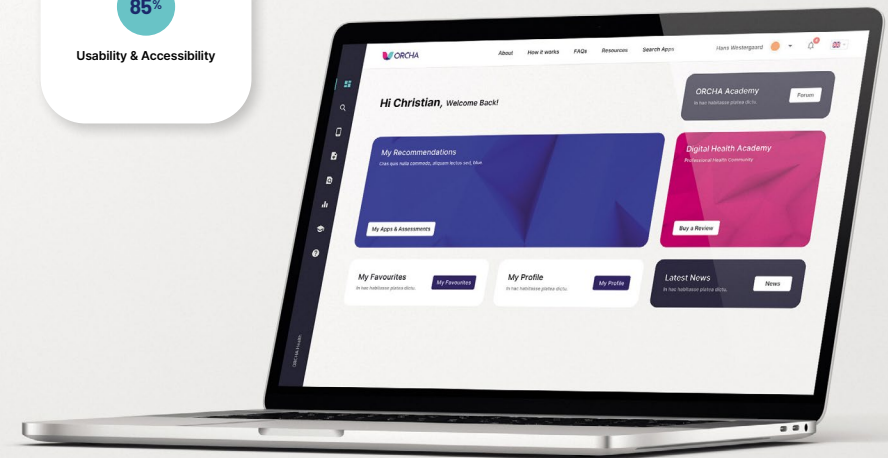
85%

Usability & Accessibility

ORCHA

About How it works FAQs Resources Search Apps

Hans Westergaard

Hi Christian, Welcome Back!

ORCHA Academy
In hac habitasse platea dictu.

Forum

My Recommendations
Cras quis nulla commodo, aliquam lectus sed, blue.

My Apps & Assessments

Digital Health Academy
Professional Health Community

Buy a Review

My Favourites
In hac habitasse platea dictu.

My Favourites

My Profile
In hac habitasse platea dictu.

My Profile

Latest News
In hac habitasse platea dictu.

News